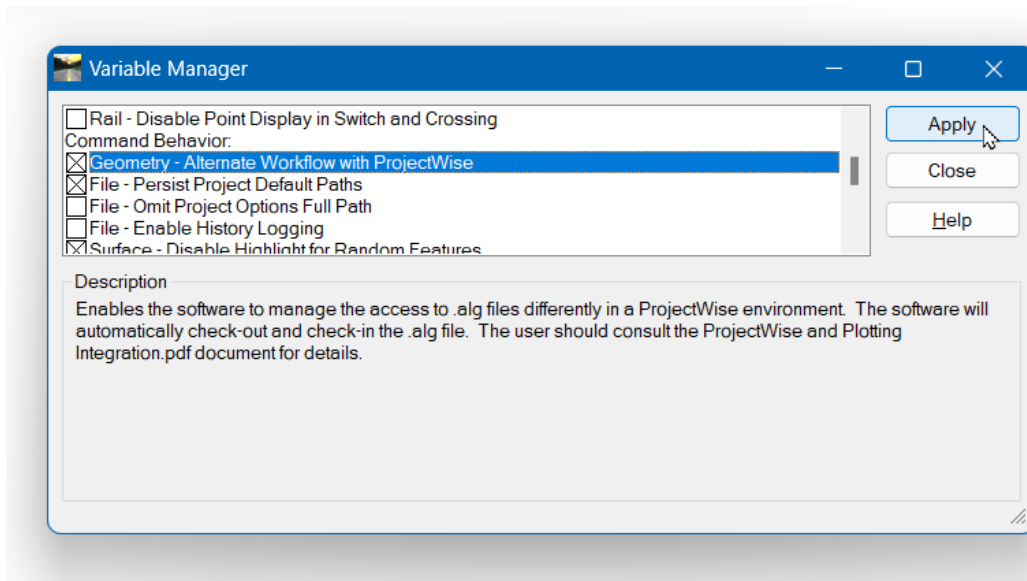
Variable Manager

Rail - Disable Point Display in Switch and Crossing
Command Behavior:
Geometry - Alternate Workflow with ProjectWise
File - Persist Project Default Paths
File - Omit Project Options Full Path
File - Enable History Logging
Surface - Disable Highlight for Random Features

Apply
Close
Help

Description
Enables the software to manage the access to .alg files differently in a ProjectWise environment. The software will automatically check-out and check-in the .alg file. The user should consult the ProjectWise and Plotting Integration.pdf document for details.